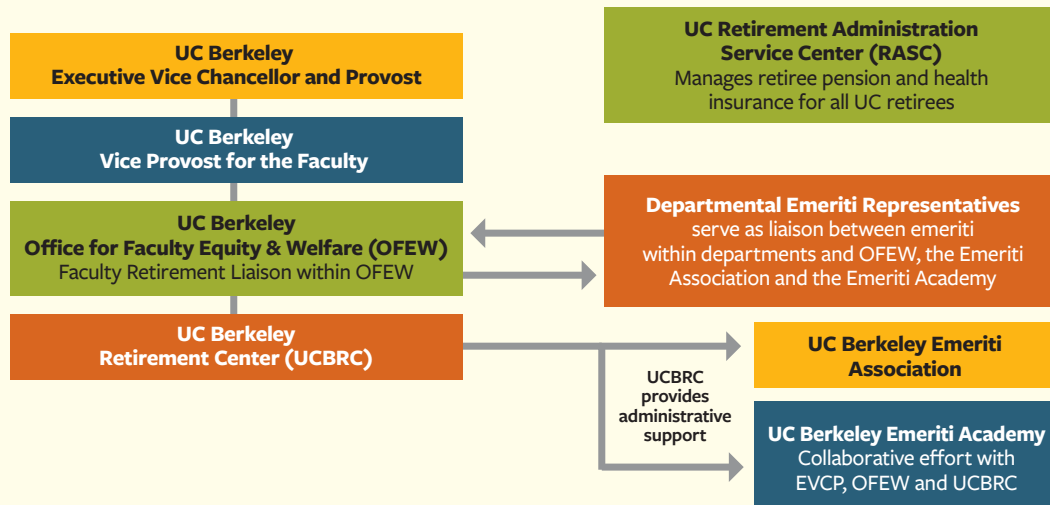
UC Berkeley
Executive Vice Chancellor and Provost

UC Berkeley
Vice Provost for the Faculty

UC Berkeley
Office for Faculty Equity & Welfare (OFEW)
Faculty Retirement Liaison within OFEW

UC Berkeley
Retirement Center (UCBRC)

UC Retirement Administration Service Center (RASC)
Manages retiree pension and health insurance for all UC retirees

Departmental Emeriti Representatives
serve as liaison between emeriti within departments and OFEW, the Emeriti Association and the Emeriti Academy

UCBRC provides administrative support

UC Berkeley Emeriti Association

UC Berkeley Emeriti Academy
Collaborative effort with EVCP, OFEW and UCBRC